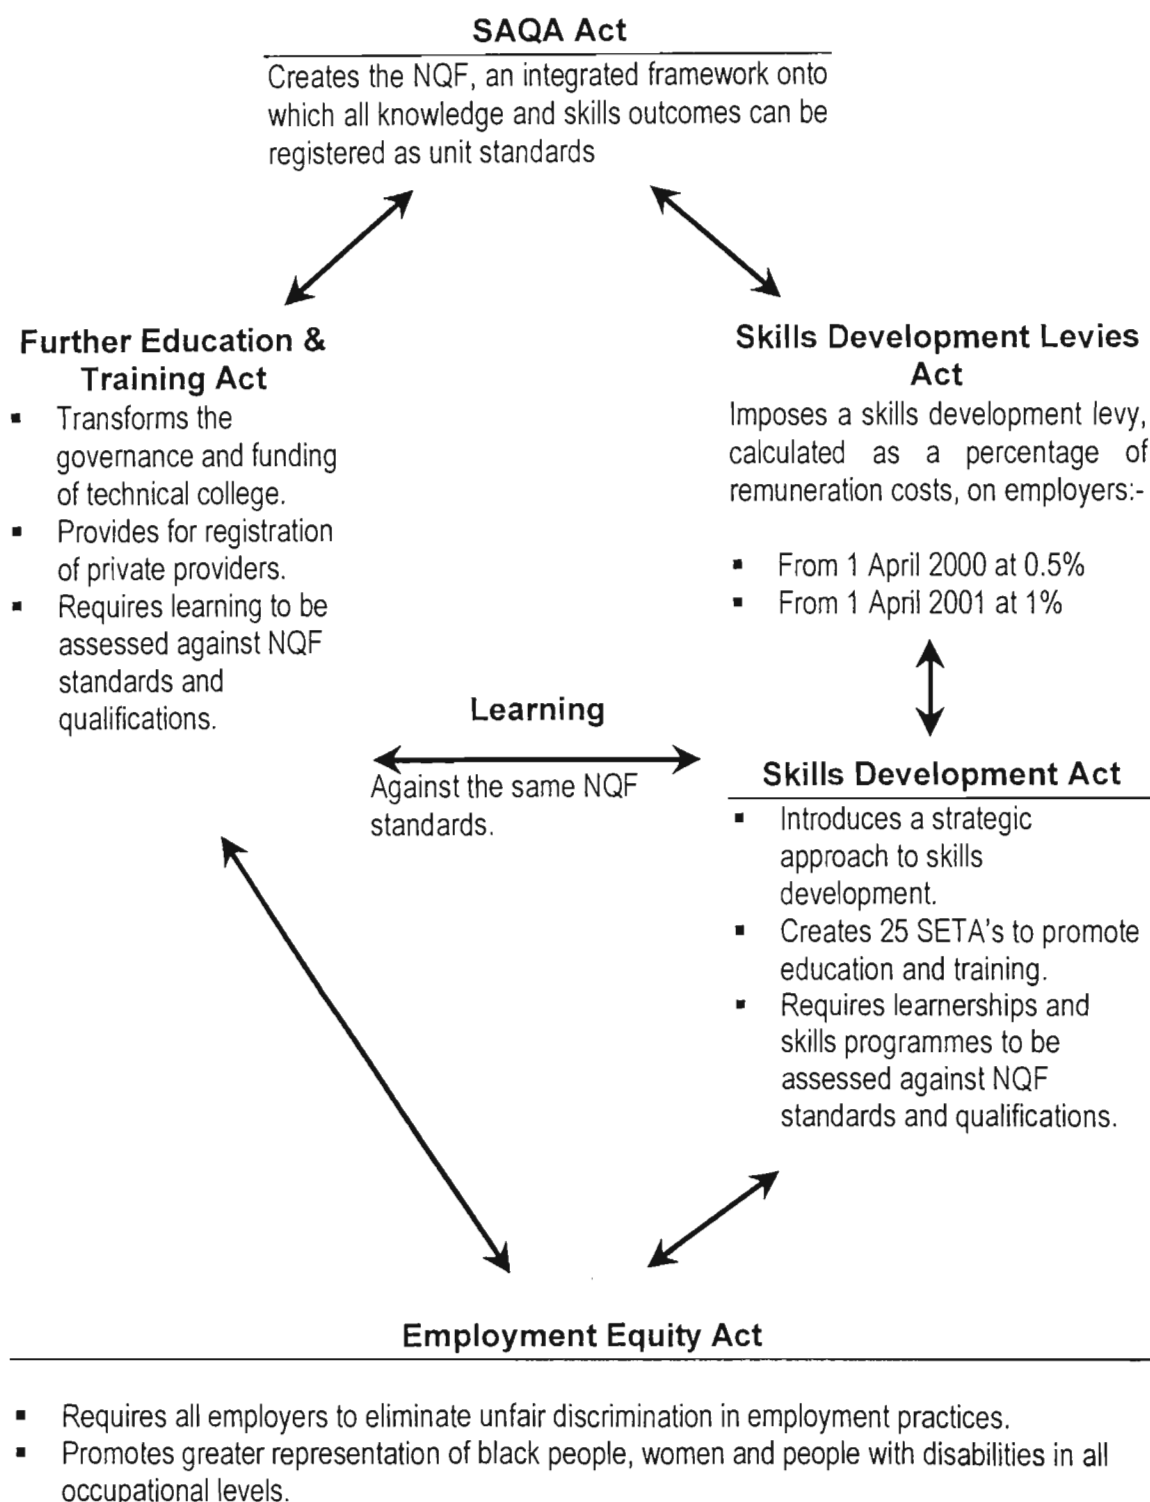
SAQA Act

Creates the NQF, an integrated framework onto which all knowledge and skills outcomes can be registered as unit standards

Further Education & Training Act

- Transforms the governance and funding of technical college.
- Provides for registration of private providers.
- Requires learning to be assessed against NQF standards and qualifications.

Skills Development Levies Act

Imposes a skills development levy, calculated as a percentage of remuneration costs, on employers:-

- From 1 April 2000 at 0.5%
- From 1 April 2001 at 1%

Learning

Against the same NQF standards.

Skills Development Act

- Introduces a strategic approach to skills development.
- Creates 25 SETA's to promote education and training.
- Requires learnerships and skills programmes to be assessed against NQF standards and qualifications.

Employment Equity Act

- Requires all employers to eliminate unfair discrimination in employment practices.
- Promotes greater representation of black people, women and people with disabilities in all occupational levels.